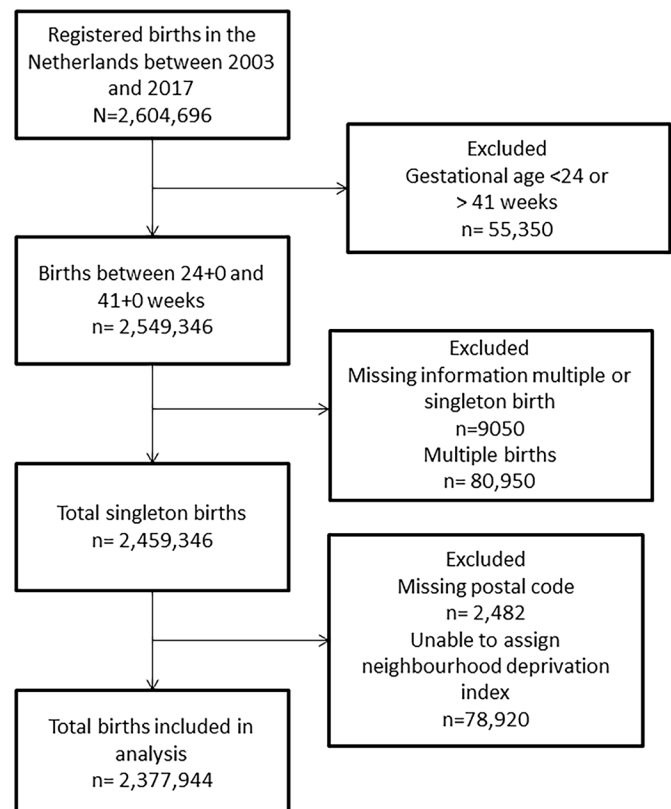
Registered births in the Netherlands between 2003 and 2017
N=2,604,696

Excluded
Gestational age <24 or > 41 weeks
n= 55,350

Births between 24+0 and 41+0 weeks
n= 2,549,346

Excluded
Missing information multiple or singleton birth
n=9050
Multiple births
n= 80,950

Total singleton births
n= 2,459,346

Excluded
Missing postal code
n= 2,482
Unable to assign neighbourhood deprivation index
n=78,920

Total births included in analysis
n= 2,377,944